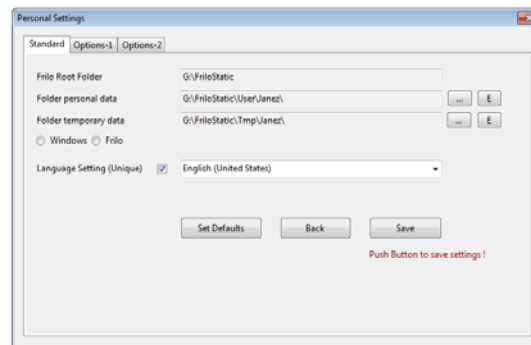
Personal Settings

Standard | Options-1 | Options-2

Frilo Root Folder | G:\FriloStatic

Folder personal data | G:\FriloStatic\User\Janez\ | ... | E

Folder temporary data | G:\FriloStatic\Tmp\Janez\ | ... | E

Windows Frilo

Language Setting (Unique) | English (United States)

Set Defaults | Back | Save

Push Button to save settings !